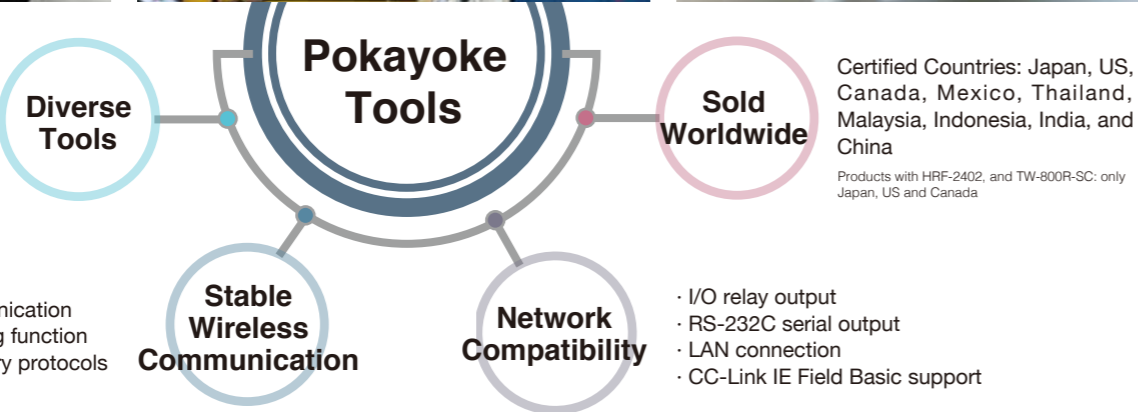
Pokayoke Tools

Diverse Tools

Sold Worldwide

Certified Countries: Japan, US, Canada, Mexico, Thailand, Malaysia, Indonesia, India, and China

Products with HRF-2402, and TW-800R-SC: only Japan, US and Canada

nication
g function
y protocols

Stable Wireless Communication

Network Compatibility

· I/O relay output
· RS-232C serial output
· LAN connection
· CC-Link IE Field Basic support